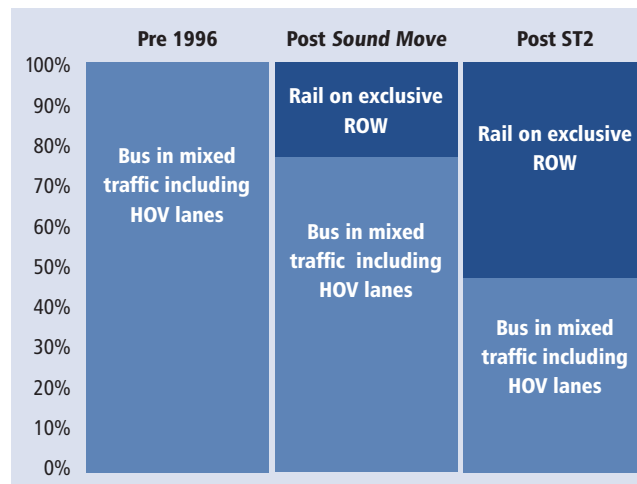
Pre 1996

Post *Sound Move*

Post ST2

100%
90%
80%
70%
60%
50%
40%
30%
20%
10%
0%

Bus in mixed traffic including HOV lanes

Rail on exclusive ROW

Bus in mixed traffic including HOV lanes

Rail on exclusive ROW

Bus in mixed traffic including HOV lanes